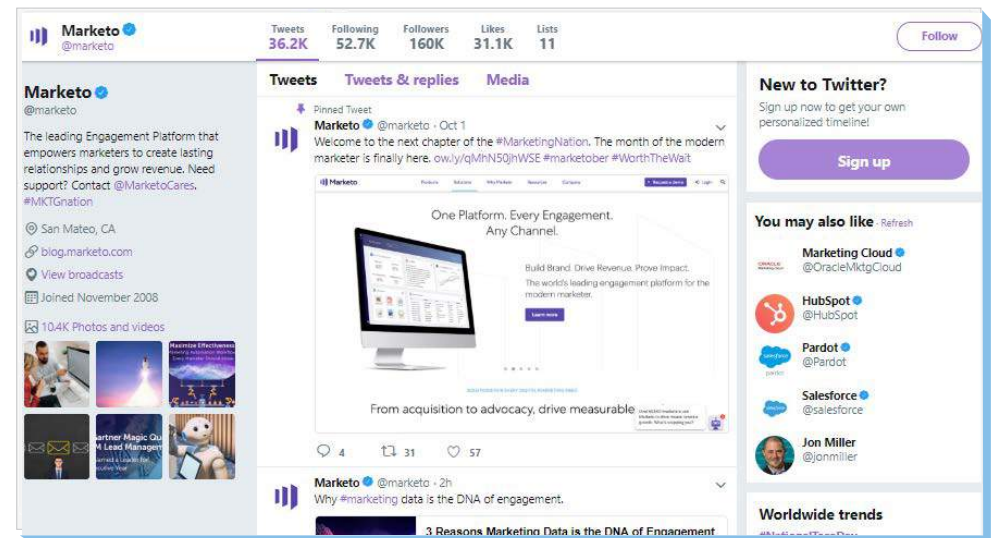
Marketo
@marketo

Tweets 36.2K
Following 52.7K
Followers 160K
Likes 31.1K
Lists 11

Follow

Marketo
@marketo

The leading Engagement Platform that empowers marketers to create lasting relationships and grow revenue. Need support? Contact @MarketoCares. #MKTGnation

San Mateo, CA
blog.marketo.com
View broadcasts
Joined November 2008

10.4K Photos and videos

Maximize Effectiveness

artner Magic Qu
M Lead Managem

Tweets   Tweets & replies   Media

Pinned Tweet
Marketo @marketo · Oct 1
Welcome to the next chapter of the #MarketingNation. The month of the modern marketer is finally here. ow.ly/qMhN50jhWSE #marketober #WorthTheWait

Marketo

One Platform. Every Engagement.
Any Channel.

Build Brand. Drive Revenue. Prove Impact.
The world's leading engagement platform for the modern marketer.

Learn more

From acquisition to advocacy, drive measurable

4   31   57

Marketo @marketo · 2h
Why #marketing data is the DNA of engagement.

3 Reasons Marketing Data is the DNA of Engagement

New to Twitter?
Sign up now to get your own personalized timeline!

Sign up

You may also like · Refresh

Marketing Cloud
@OracleMktgCloud

HubSpot
@HubSpot

Pardot
@Pardot

Salesforce
@salesforce

Jon Miller
@jonmiller

Worldwide trends